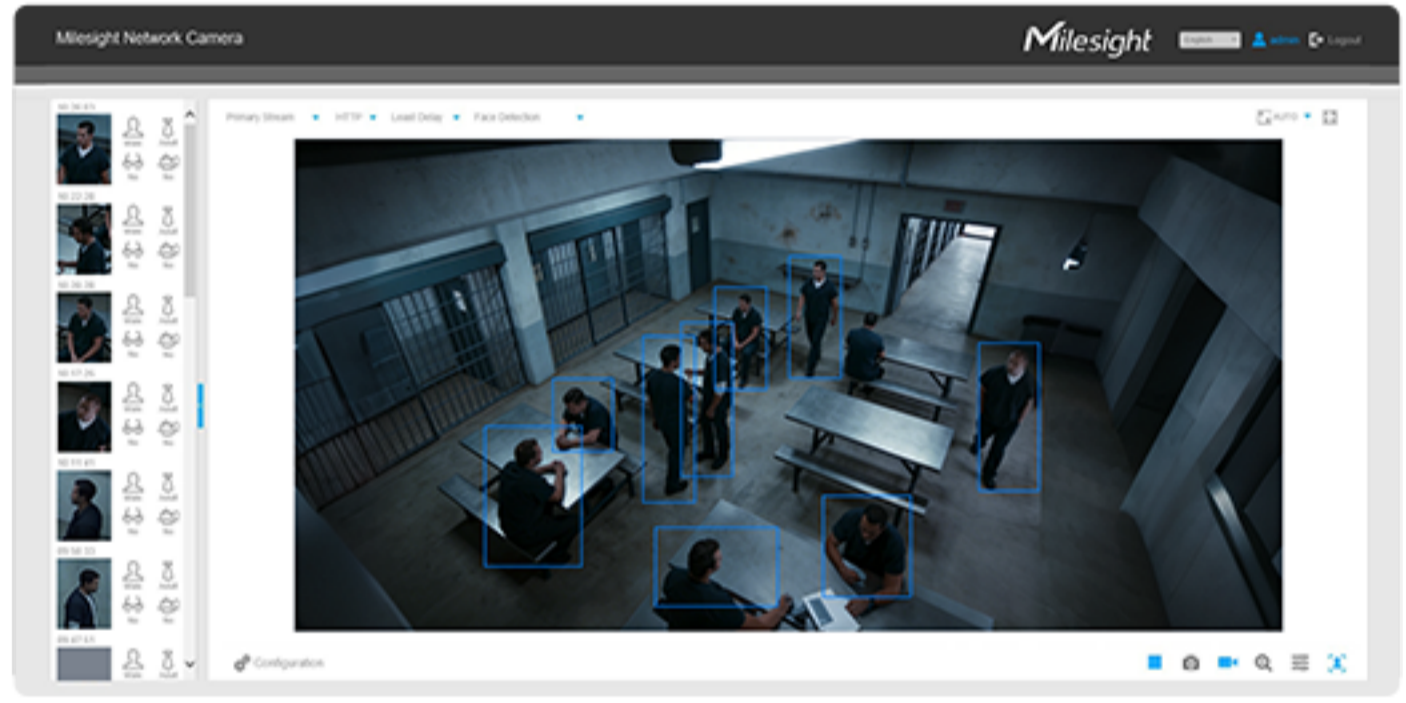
Milesight Network Camera

Milesight

English

admin

Logout

Primary Stream

HTTP

Least Delay

Face Detection

AUTO

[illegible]

Male

Adult

No

No

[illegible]

Male

Adult

No

No

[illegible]

Male

Adult

No

No

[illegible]

Male

Adult

No

No

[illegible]

Male

Adult

No

No

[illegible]

Male

Adult

No

No

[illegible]

Male

Adult

Configuration